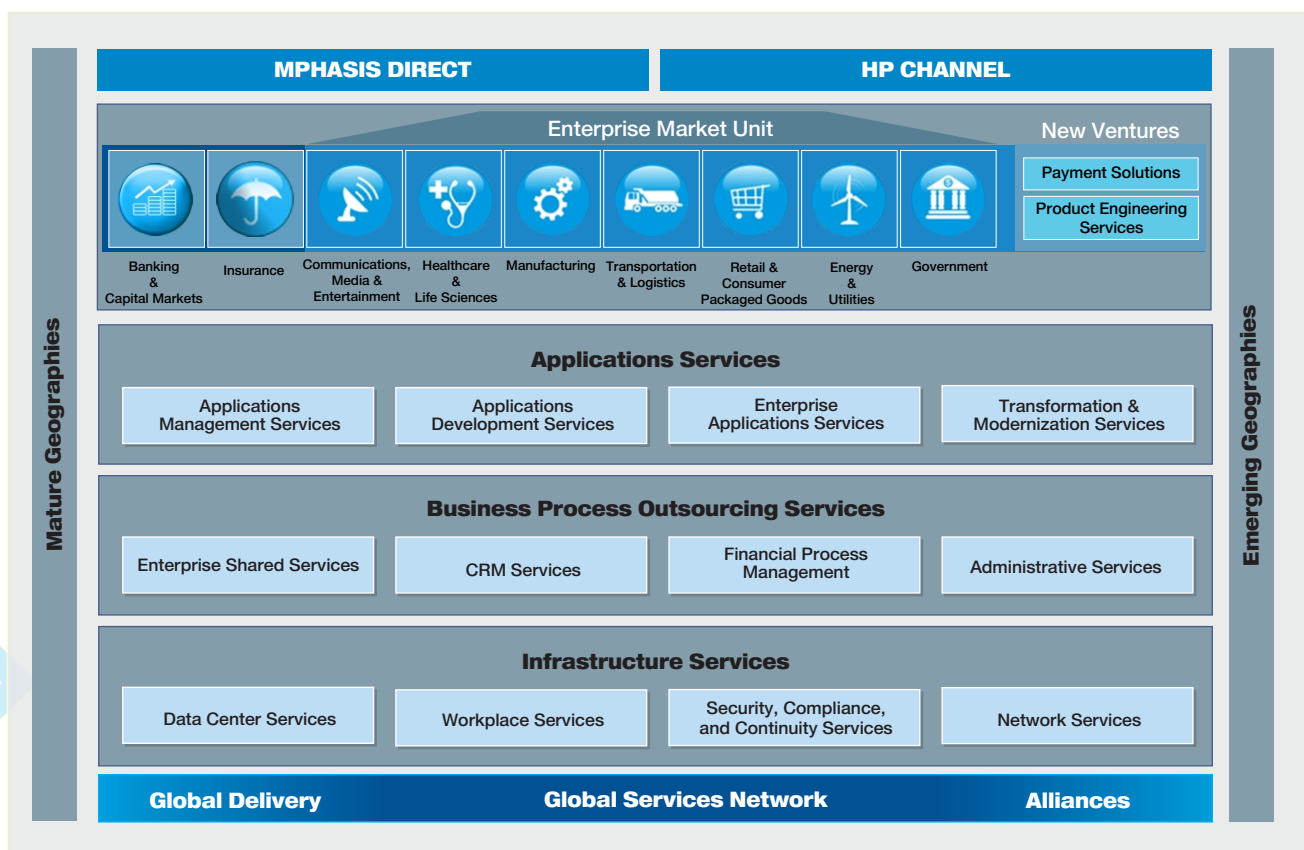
MPHASIS DIRECT

HP CHANNEL

Mature Geographies

Enterprise Market Unit

Banking & Capital Markets

Insurance

Communications, Media & Entertainment

Healthcare & Life Sciences

Manufacturing

Transportation & Logistics

Retail & Consumer Packaged Goods

Energy & Utilities

Government

New Ventures

Payment Solutions

Product Engineering Services

Applications Services

Applications Management Services

Applications Development Services

Enterprise Applications Services

Transformation & Modernization Services

Business Process Outsourcing Services

Enterprise Shared Services

CRM Services

Financial Process Management

Administrative Services

Infrastructure Services

Data Center Services

Workplace Services

Security, Compliance, and Continuity Services

Network Services

Global Delivery

Global Services Network

Alliances

Emerging Geographies